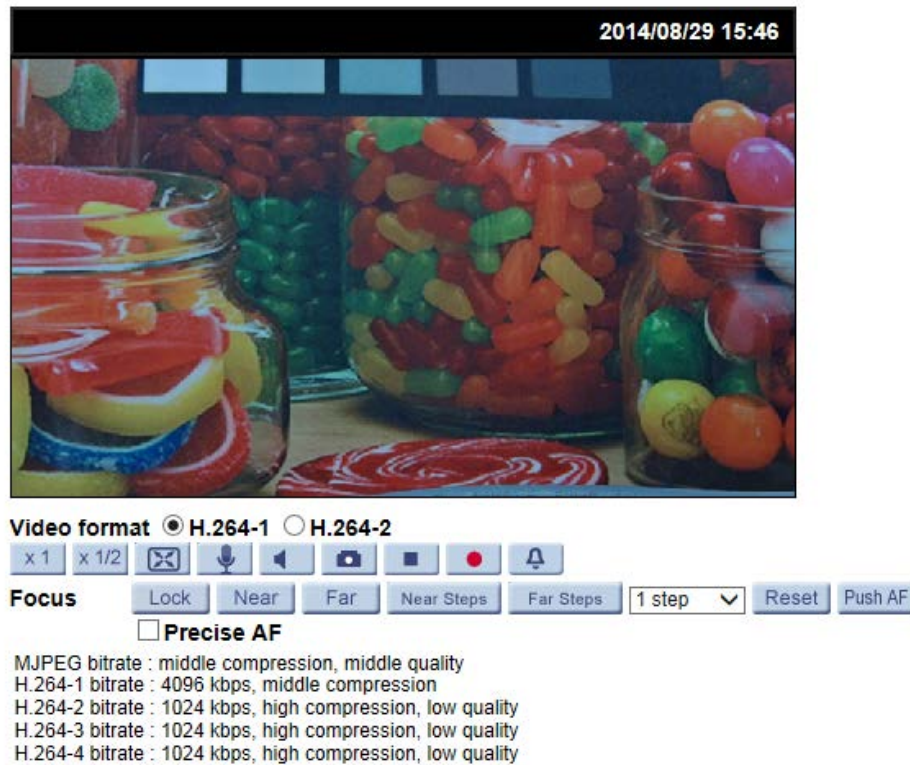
2014/08/29 15:46

Video format H.264-1 H.264-2

x 1 x 1/2

Focus Lock Near Far Near Steps Far Steps 1 step Reset Push AF

Precise AF

MJPEG bitrate : middle compression, middle quality
H.264-1 bitrate : 4096 kbps, middle compression
H.264-2 bitrate : 1024 kbps, high compression, low quality
H.264-3 bitrate : 1024 kbps, high compression, low quality
H.264-4 bitrate : 1024 kbps, high compression, low quality